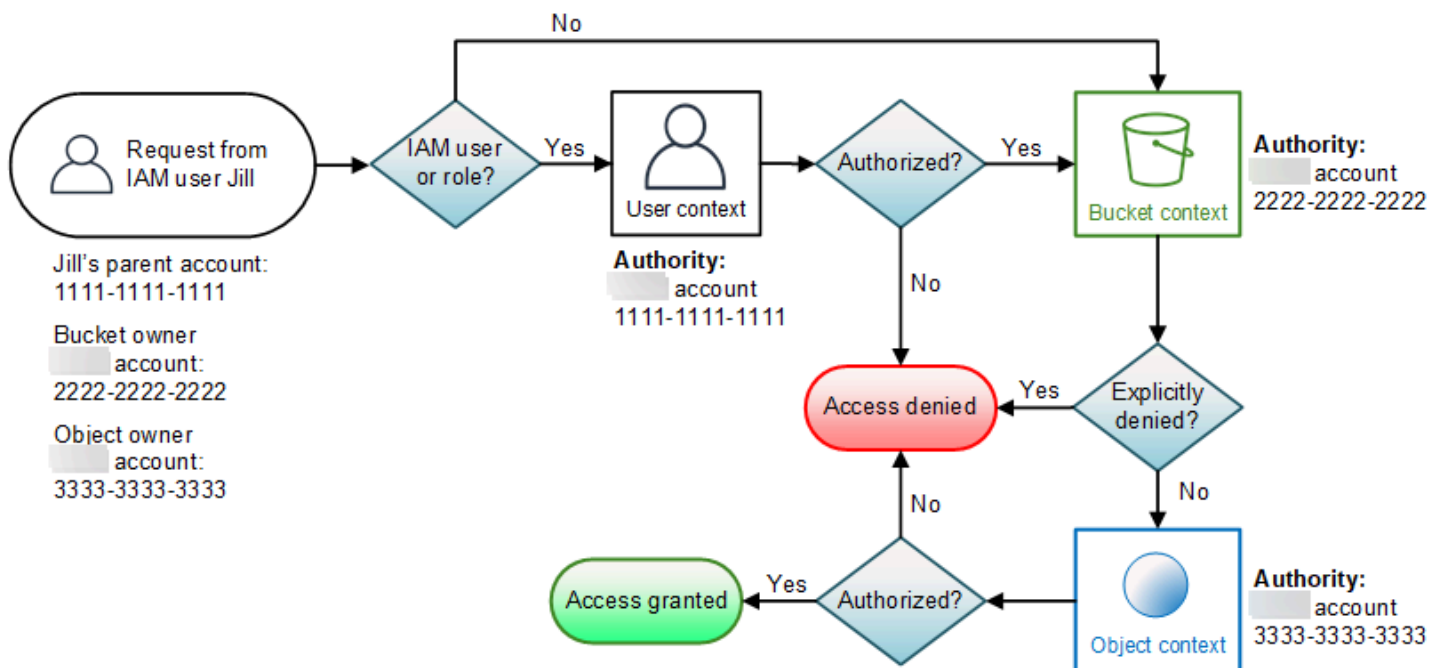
No

Request from IAM user Jill

IAM user or role?

Yes

User context

Authorized?

Yes

Bucket context

Authority: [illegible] account 2222-2222-2222

Jill's parent account: 1111-1111-1111

Bucket owner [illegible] account: 2222-2222-2222

Object owner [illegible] account: 3333-3333-3333

Authority: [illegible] account 1111-1111-1111

No

Access denied

Yes

Explicitly denied?

No

No

Access granted

Yes

Authorized?

Object context

Authority: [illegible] account 3333-3333-3333